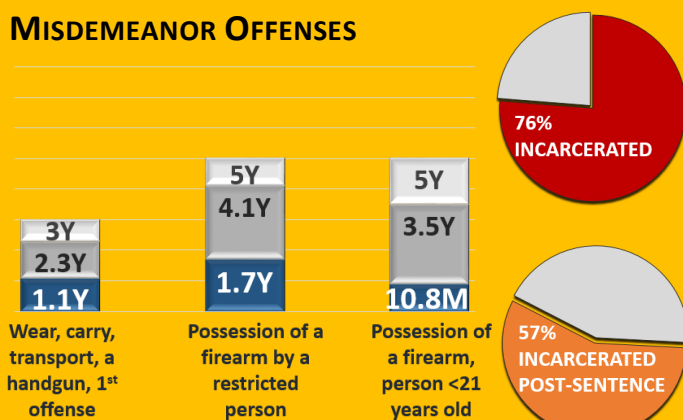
MISDEMEANOR OFFENSES

3Y
2.3Y
1.1Y
Wear, carry, transport, a handgun, 1$^{st}$ offense

5Y
4.1Y
1.7Y
Possession of a firearm by a restricted person

5Y
3.5Y
10.8M
Possession of a firearm, person <21 years old

76% INCARCERATED

57% INCARCERATED POST-SENTENCE